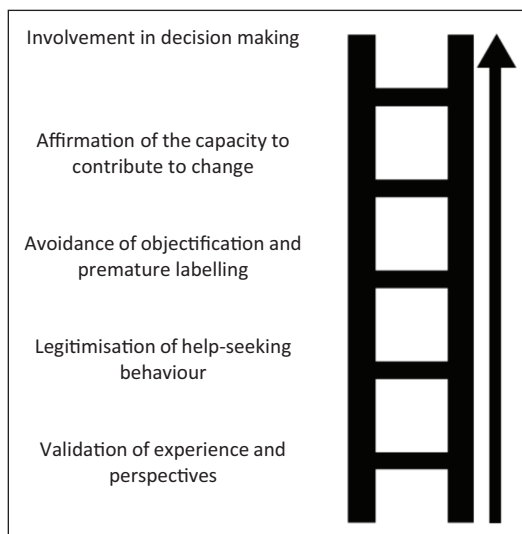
Involvement in decision making

Affirmation of the capacity to contribute to change

Avoidance of objectification and premature labelling

Legitimisation of help-seeking behaviour

Validation of experience and perspectives